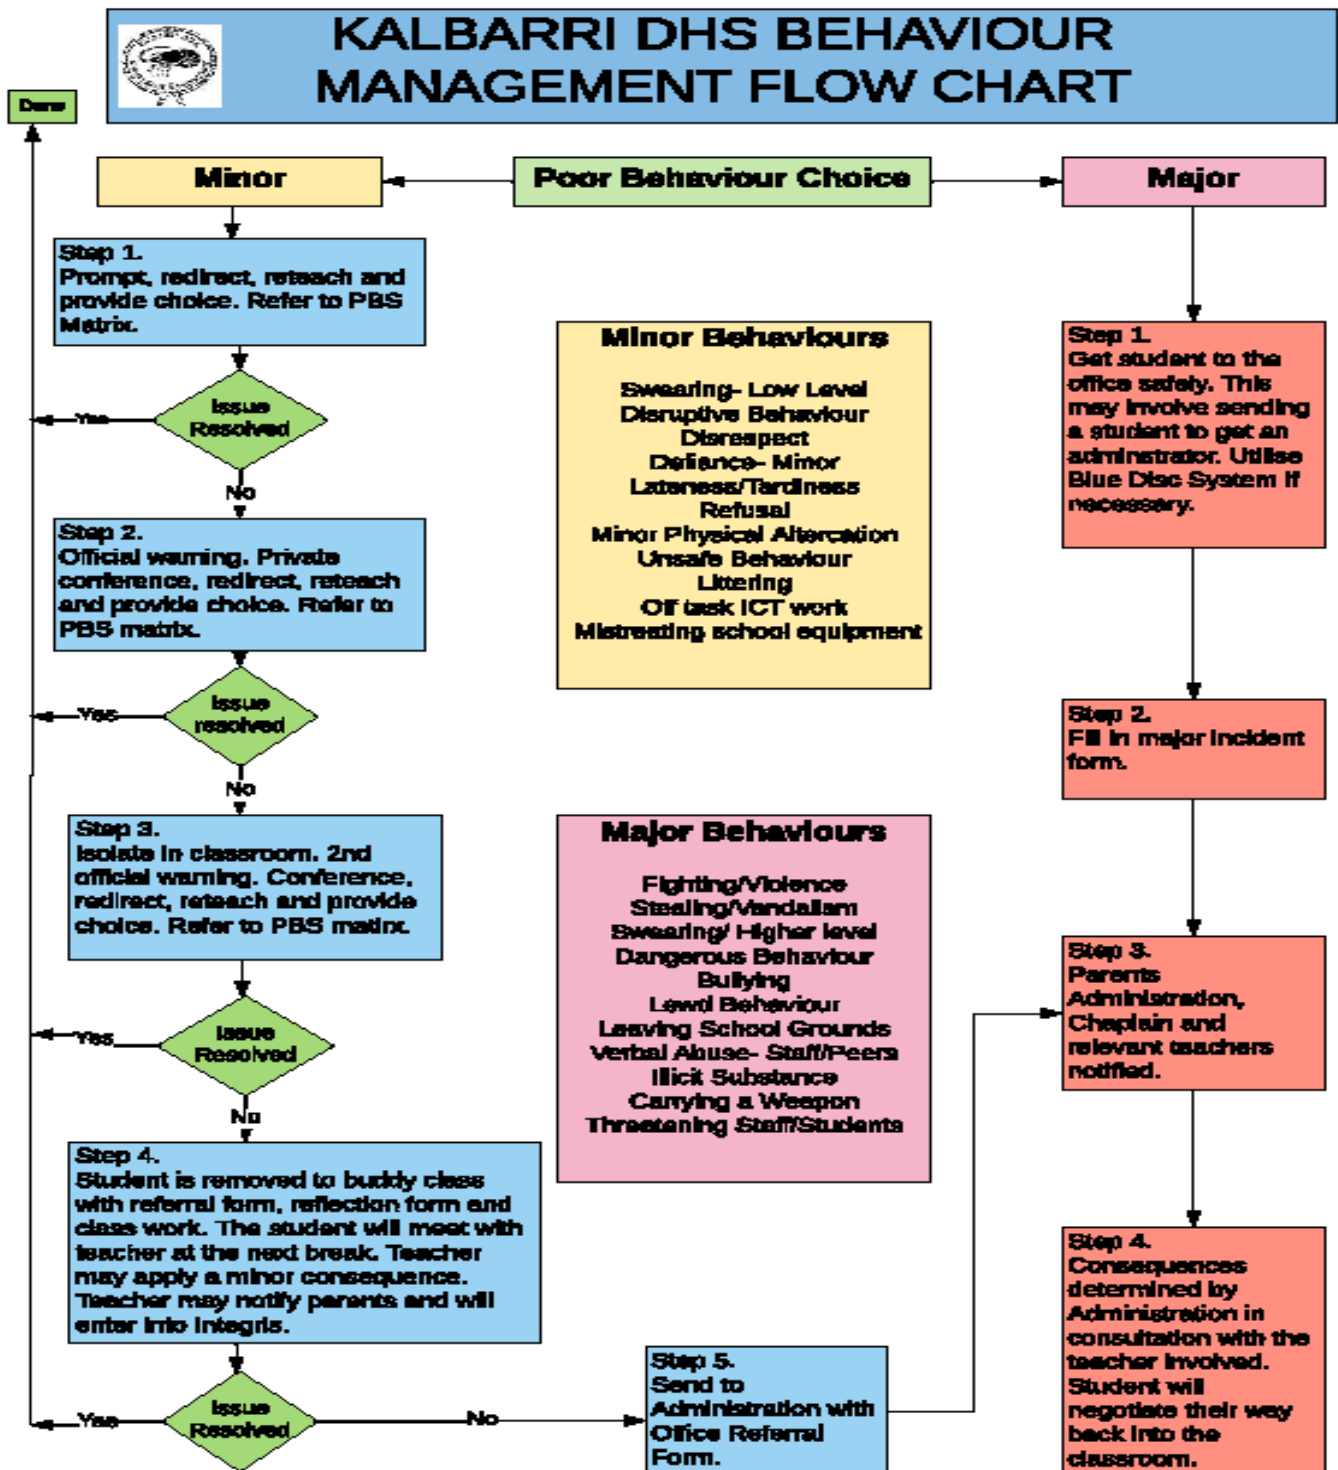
KALBARRI DHS BEHAVIOUR MANAGEMENT FLOW CHART

Done

Minor

Poor Behaviour Choice

Major

Step 1.
Prompt, redirect, reteach and provide choice. Refer to PBS Matrix.

Issue Resolved

Yes

No

Step 2.
Official warning. Private conference, redirect, reteach and provide choice. Refer to PBS matrix.

Issue resolved

Yes

No

Step 3.
Isolate in classroom. 2nd official warning. Conference, redirect, reteach and provide choice. Refer to PBS matrix.

Issue Resolved

Yes

No

Step 4.
Student is removed to buddy class with referral form, reflection form and class work. The student will meet with teacher at the next break. Teacher may apply a minor consequence. Teacher may notify parents and will enter into Integris.

Issue Resolved

Yes

No

Minor Behaviours

Swearing- Low Level
Disruptive Behaviour
Disrespect
Defiance- Minor
Lateness/Tardiness
Refusal
Minor Physical Altercation
Unsafe Behaviour
Littering
Off task ICT work
Mistreating school equipment

Major Behaviours

Fighting/Violence
Stealing/Vandalism
Swearing/ Higher level
Dangerous Behaviour
Bullying
Lewd Behaviour
Leaving School Grounds
Verbal Abuse- Staff/Peers
Illicit Substance
Carrying a Weapon
Threatening Staff/Students

Step 5.
Send to Administration with Office Referral Form.

Step 1.
Get student to the office safely. This may involve sending a student to get an administrator. Utilise Blue Disc System if necessary.

Step 2.
Fill in major incident form.

Step 3.
Parents Administration, Chaplain and relevant teachers notified.

Step 4.
Consequences determined by Administration in consultation with the teacher involved. Student will negotiate their way back into the classroom.